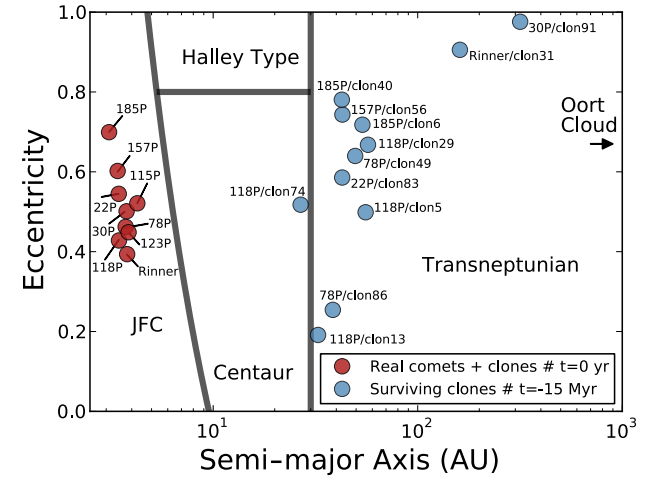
Eccentricity

1.0
0.8
0.6
0.4
0.2
0.0

Halley Type

185P
157P
115P
22P
30P
78P
123P
118P
Rinner

JFC

Centaur

185P/clon40
157P/clon56
185P/clon6
118P/clon29
78P/clon49
22P/clon83
118P/clon74
118P/clon5
78P/clon86
118P/clon13

30P/clon91
Rinner/clon31

Oort Cloud

Transneptunian

Real comets + clones # t=0 yr
Surviving clones # t=-15 Myr

$10^1$
$10^2$
$10^3$

Semi-major Axis (AU)